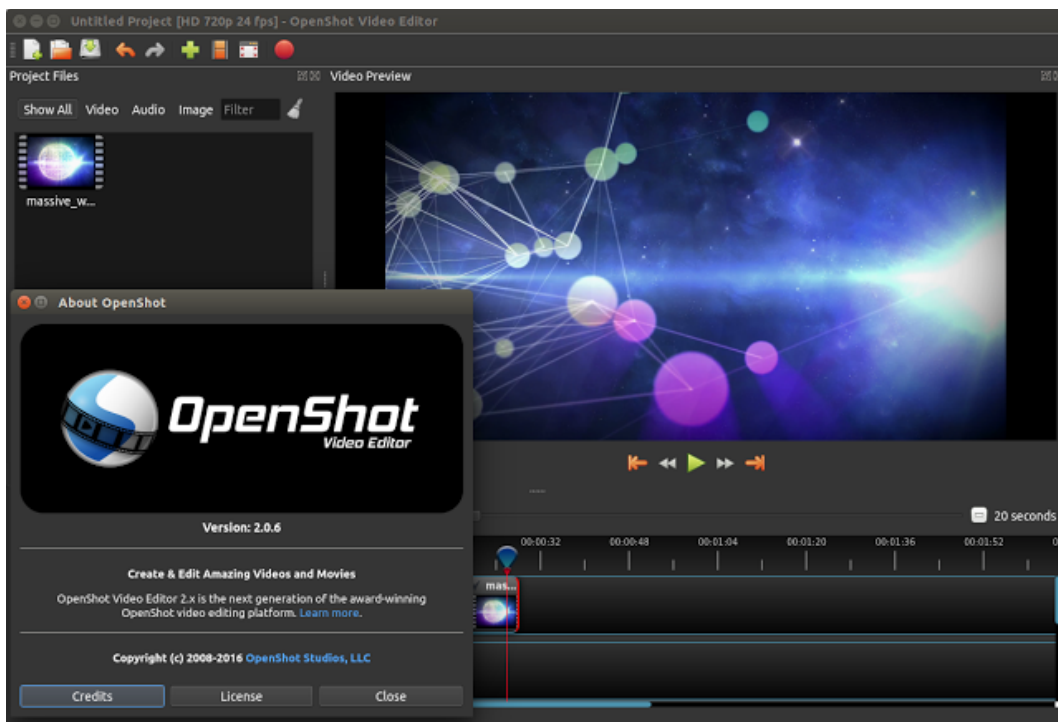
Untitled Project [HD 720p 24 fps] - OpenShot Video Editor

Project Files

Show All Video Audio Image Filter

massive_w...

Video Preview

About OpenShot

OpenShot
Video Editor

Version: 2.0.6

Create & Edit Amazing Videos and Movies

OpenShot Video Editor 2.x is the next generation of the award-winning OpenShot video editing platform. Learn more.

Copyright (c) 2008-2016 OpenShot Studios, LLC

Credits License Close

20 seconds

00:00:32 00:00:48 00:01:04 00:01:20 00:01:36 00:01:52

mas...